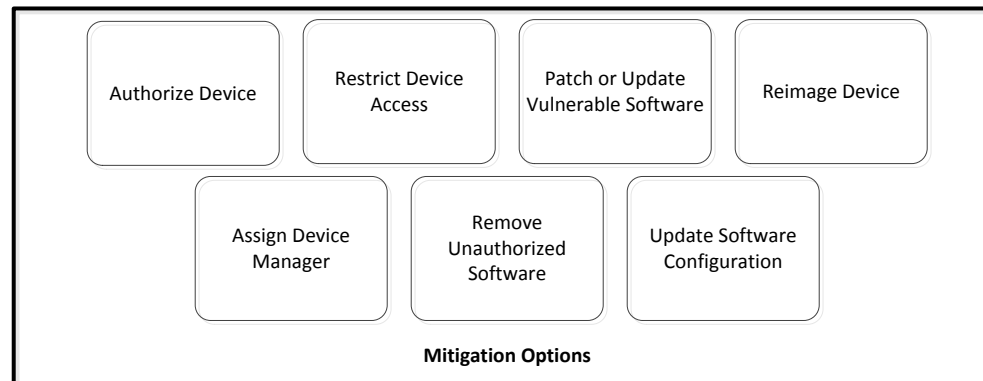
Authorize Device

Restrict Device Access

Patch or Update Vulnerable Software

Reimage Device

Assign Device Manager

Remove Unauthorized Software

Update Software Configuration

**Mitigation Options**